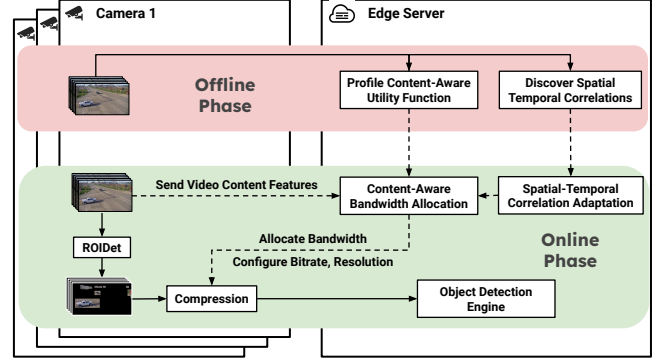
Camera 1

Edge Server

Offline Phase

Profile Content-Aware Utility Function

Discover Spatial Temporal Correlations

Send Video Content Features

Content-Aware Bandwidth Allocation

Spatial-Temporal Correlation Adaptation

ROIDet

Allocate Bandwidth

Configure Bitrate, Resolution

Online Phase

Compression

Object Detection Engine